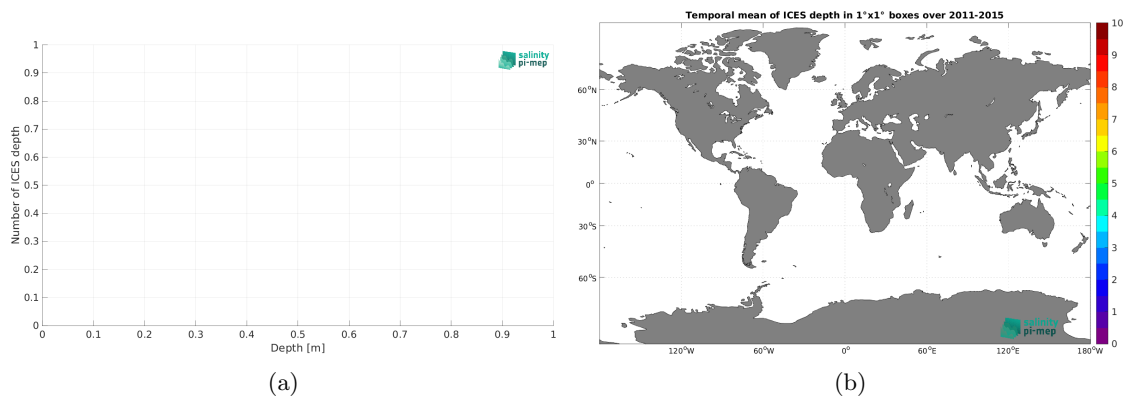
salinity pi-mep

Number of ICES depth

1
0.9
0.8
0.7
0.6
0.5
0.4
0.3
0.2
0.1
0

0 0.1 0.2 0.3 0.4 0.5 0.6 0.7 0.8 0.9 1

Depth [m]

(a)

Temporal mean of ICES depth in 1°x1° boxes over 2011-2015

$60^oN$
$30^oN$
$0^o$
$30^oS$
$60^oS$

$120^oW$ $60^oW$ $0^o$ $60^oE$ $120^oE$ $180^oW$

salinity pi-mep

10
9
8
7
6
5
4
3
2
1
0

(b)